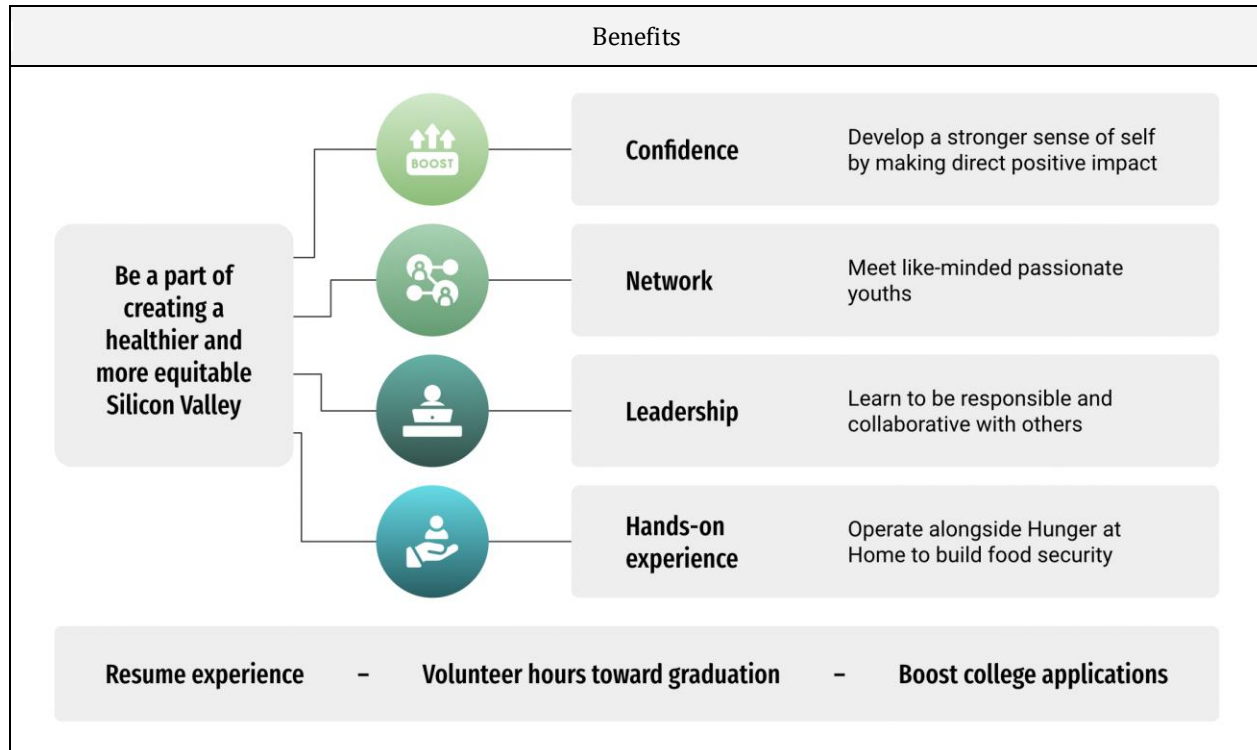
Benefits

Be a part of creating a healthier and more equitable Silicon Valley

BOOST

Confidence

Develop a stronger sense of self by making direct positive impact

Network

Meet like-minded passionate youths

Leadership

Learn to be responsible and collaborative with others

Hands-on experience

Operate alongside Hunger at Home to build food security

Resume experience – Volunteer hours toward graduation – Boost college applications